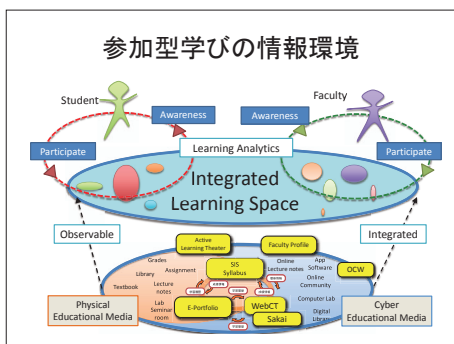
参加型学びの情報環境

Student

Faculty

Awareness

Awareness

Participate

Participate

Learning Analytics

Integrated Learning Space

Observable

Integrated

Active Learning Theater

Faculty Profile

Grades

Library

Assignment

SIS Syllabus

Online Lecture notes

App Software

OCW

Textbook

Lecture notes

Online Community

Lab

Seminar room

E-Portfolio

WebCT

Computer Lab

Sakai

Digital Library

Physical Educational Media

Cyber Educational Media